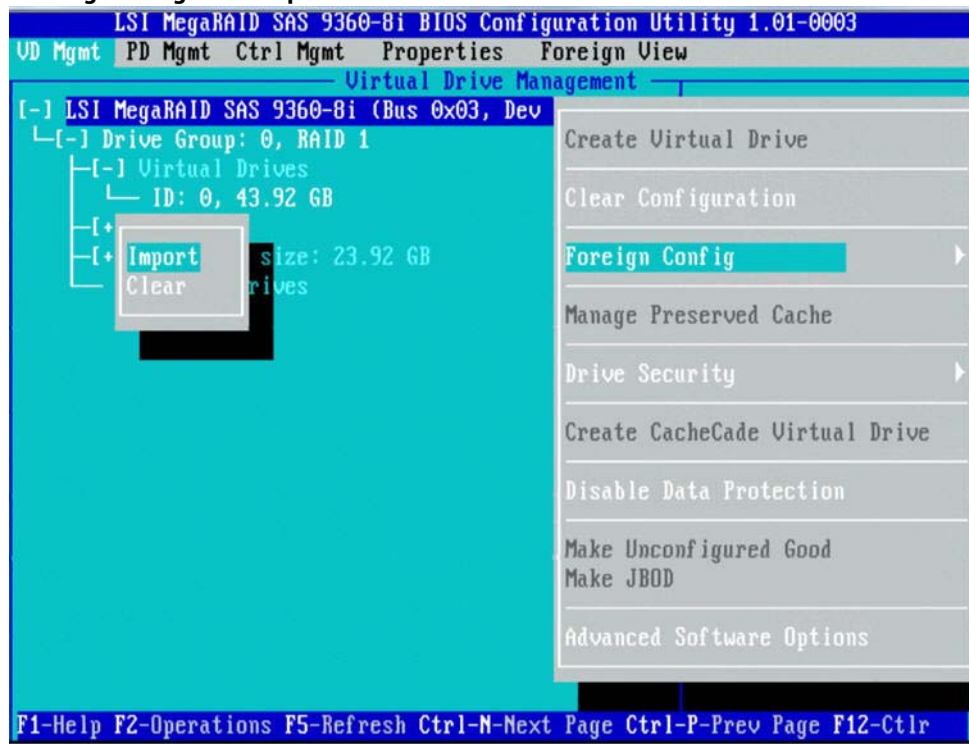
LSI MegaRAID SAS 9360-8i BIOS Configuration Utility 1.01-0003

VD Mgmt PD Mgmt Ctrl Mgmt Properties Foreign View

Virtual Drive Management

[-] LSI MegaRAID SAS 9360-8i (Bus 0x03, Dev
[-] Drive Group: 0, RAID 1
[-] Virtual Drives
ID: 0, 43.92 GB
[+
[+ Import size: 23.92 GB
Clear rives

Create Virtual Drive
Clear Configuration
Foreign Config
Manage Preserved Cache
Drive Security
Create CacheCade Virtual Drive
Disable Data Protection
Make Unconfigured Good
Make JBOD
Advanced Software Options

F1-Help F2-Operations F5-Refresh Ctrl-N-Next Page Ctrl-P-Prev Page F12-Ctlr